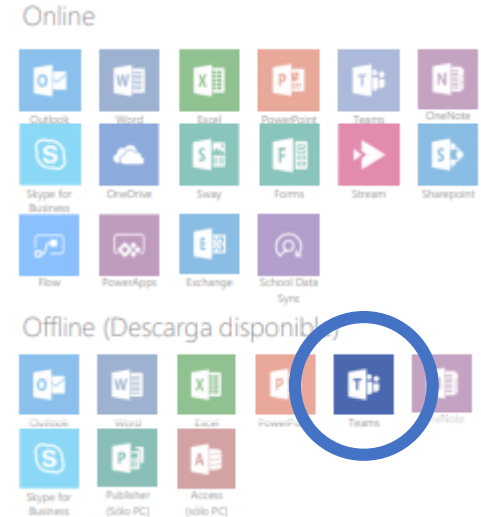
Online

Outlook
Word
Excel
PowerPoint
Teams
OneNote
Skype for Business
OneDrive
Sway
Forms
Stream
Sharepoint
Flow
PowerApps
Exchange
School Data Sync

Offline (Descarga disponib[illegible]

Outlook
Word
Excel
PowerP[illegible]
Teams
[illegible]eNote
Skype for Business
Publisher (Sólo PC)
Access (sólo PC)